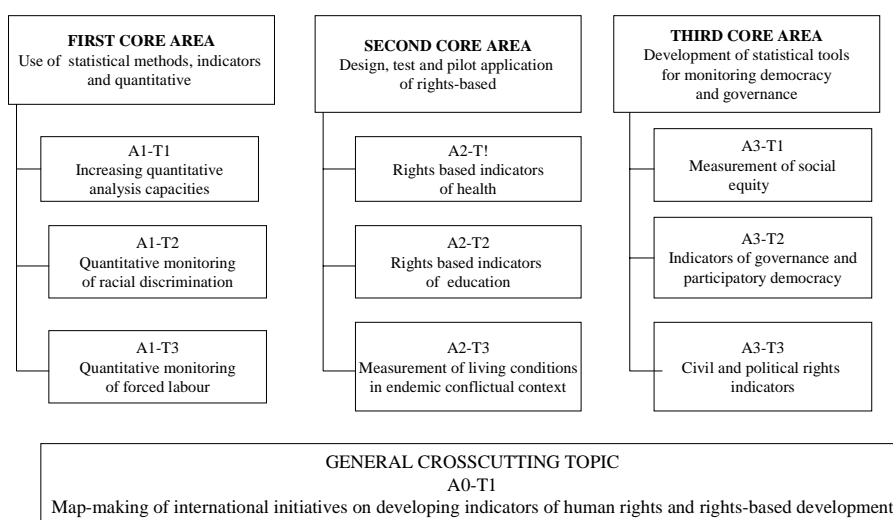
FIRST CORE AREA
Use of statistical methods, indicators and quantitative

A1-T1
Increasing quantitative analysis capacities

A1-T2
Quantitative monitoring of racial discrimination

A1-T3
Quantitative monitoring of forced labour

SECOND CORE AREA
Design, test and pilot application of rights-based

A2-T!
Rights based indicators of health

A2-T2
Rights based indicators of education

A2-T3
Measurement of living conditions in endemic conflictual context

THIRD CORE AREA
Development of statistical tools for monitoring democracy and governance

A3-T1
Measurement of social equity

A3-T2
Indicators of governance and participatory democracy

A3-T3
Civil and political rights indicators

GENERAL CROSSCUTTING TOPIC
A0-T1
Map-making of international initiatives on developing indicators of human rights and rights-based development